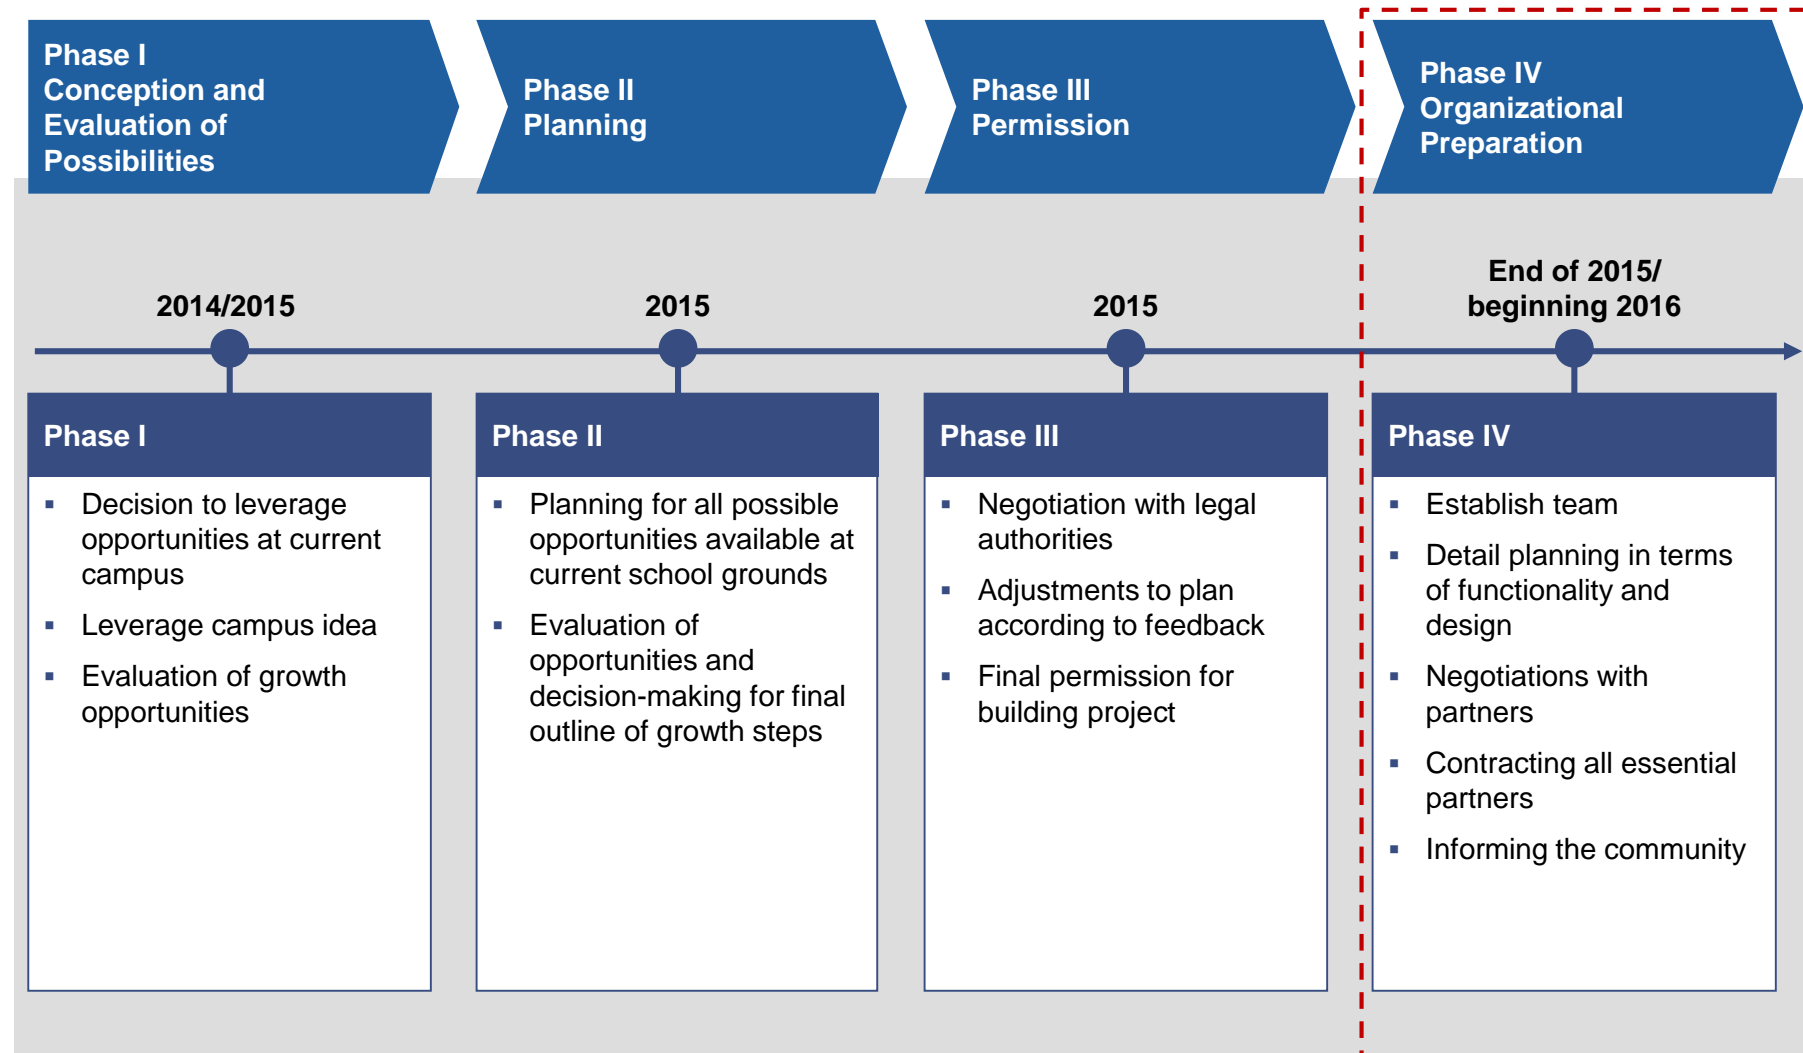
Phase I
Conception and Evaluation of Possibilities

Phase II
Planning

Phase III
Permission

Phase IV
Organizational Preparation

2014/2015

2015

2015

End of 2015/ beginning 2016

Phase I

- Decision to leverage opportunities at current campus
- Leverage campus idea
- Evaluation of growth opportunities

Phase II

- Planning for all possible opportunities available at current school grounds
- Evaluation of opportunities and decision-making for final outline of growth steps

Phase III

- Negotiation with legal authorities
- Adjustments to plan according to feedback
- Final permission for building project

Phase IV

- Establish team
- Detail planning in terms of functionality and design
- Negotiations with partners
- Contracting all essential partners
- Informing the community